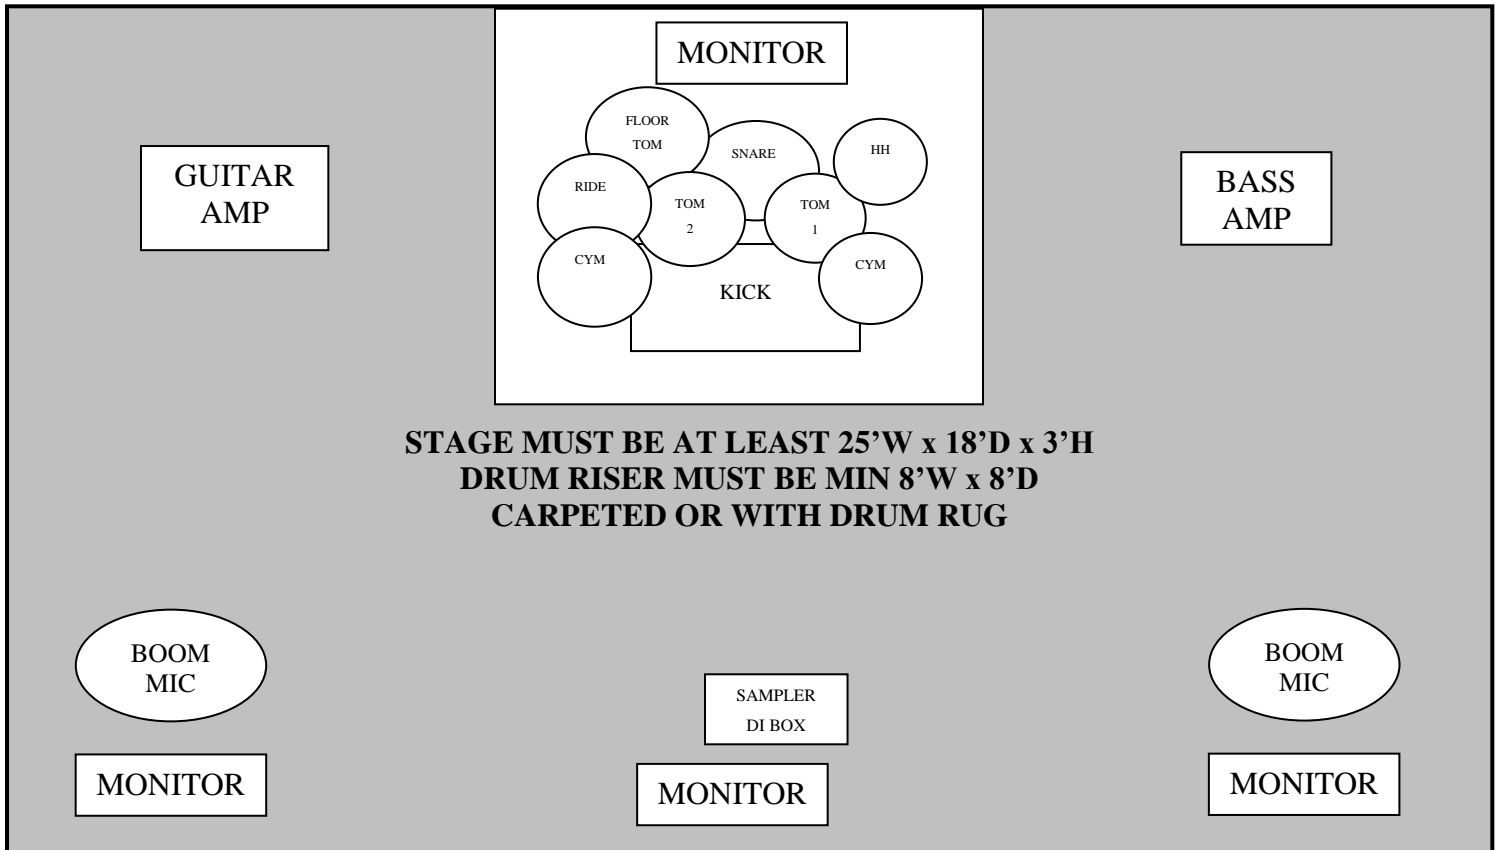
MONITOR

FLOOR TOM

SNARE

HH

RIDE

TOM 2

TOM 1

CYM

CYM

KICK

GUITAR AMP

BASS AMP

STAGE MUST BE AT LEAST 25'W x 18'D x 3'H
DRUM RISER MUST BE MIN 8'W x 8'D
CARPETED OR WITH DRUM RUG

BOOM MIC

BOOM MIC

SAMPLER DI BOX

MONITOR

MONITOR

MONITOR